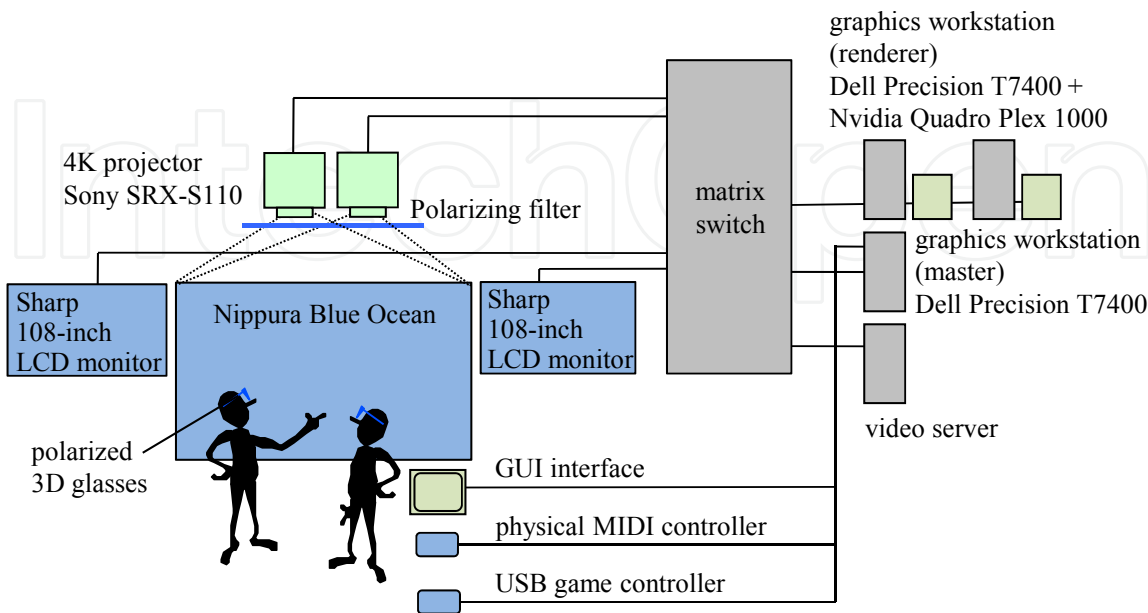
graphics workstation (renderer)
Dell Precision T7400 +
Nvidia Quadro Plex 1000

4K projector
Sony SRX-S110

Polarizing filter

matrix switch

graphics workstation (master)
Dell Precision T7400

Sharp
108-inch
LCD monitor

Nippura Blue Ocean

Sharp
108-inch
LCD monitor

video server

polarized
3D glasses

GUI interface

physical MIDI controller

USB game controller

IntechOpen